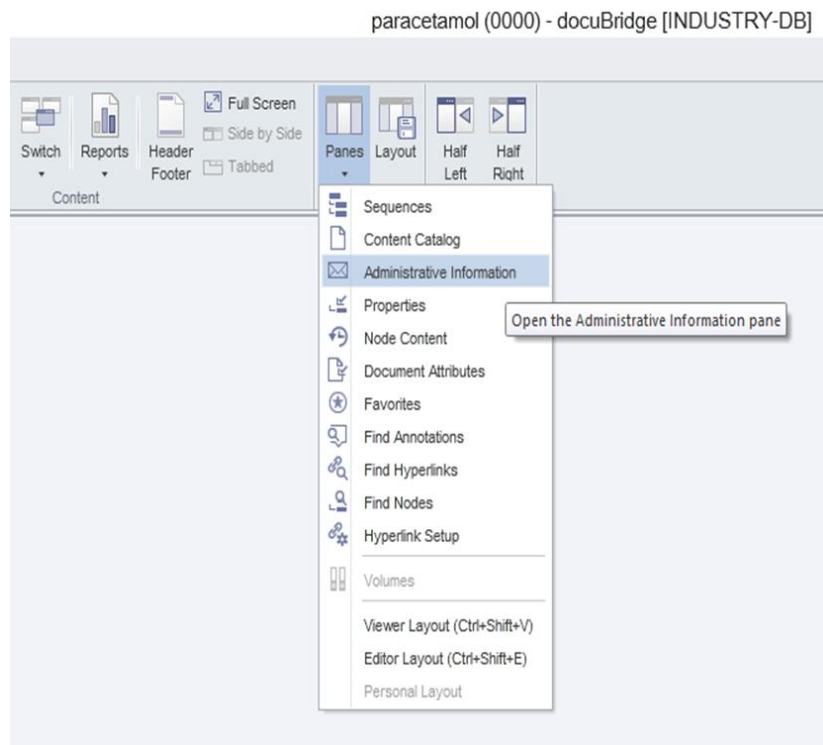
paracetamol (0000) - docuBridge [INDUSTRY-DB]

Switch
Reports
Header Footer
Full Screen
Side by Side
Tabbed
Content
Panes
Layout
Half Left
Half Right

Sequences
Content Catalog
Administrative Information
Properties
Node Content
Document Attributes
Favorites
Find Annotations
Find Hyperlinks
Find Nodes
Hyperlink Setup
Volumes
Viewer Layout (Ctrl+Shift+V)
Editor Layout (Ctrl+Shift+E)
Personal Layout

Open the Administrative Information pane